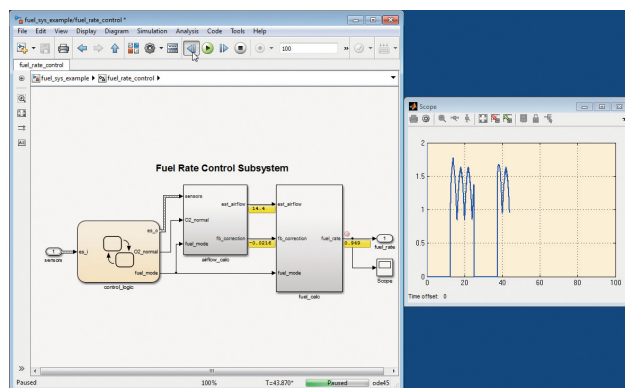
fuel_sys_example/fuel_rate_control *

File Edit View Display Diagram Simulation Analysis Code Tools Help

100

fuel_rate_control

fuel_sys_example ▶ fuel_rate_control ▶

Fuel Rate Control Subsystem

1
sensors

es_i

O2_normal

fuel_mode

control_logic

es_o

sensors

O2_normal

fuel_mode

est_airflow

fb_correction

airflow_calc

14.4

-0.0216

est_airflow

fb_correction

fuel_mode

fuel_rate

fuel_calc

0.949

1
fuel_rate

Scope

Paused

100%

T=43.870

Paused

ode45

Scope

2

1.5

1

0.5

0

0

20

40

60

80

100

Time offset: 0